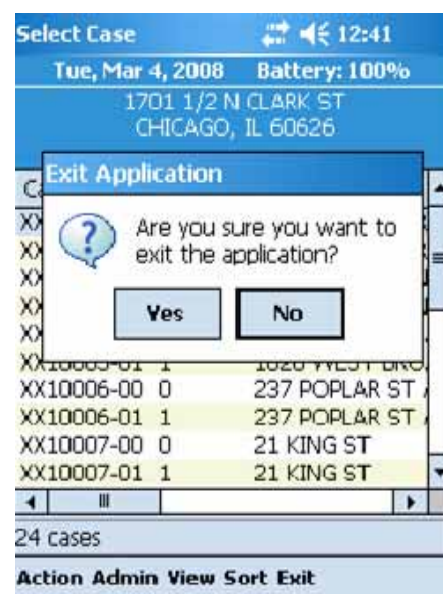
Select Case 12:41

Tue, Mar 4, 2008 Battery: 100%

1701 1/2 N CLARK ST
CHICAGO, IL 60626

Exit Application

Are you sure you want to exit the application?

Yes No

C
XX
XX
XX
XX
XX
XX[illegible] 1 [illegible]
XX10006-00 0 237 POPLAR ST
XX10006-01 1 237 POPLAR ST
XX10007-00 0 21 KING ST
XX10007-01 1 21 KING ST

24 cases

Action Admin View Sort Exit